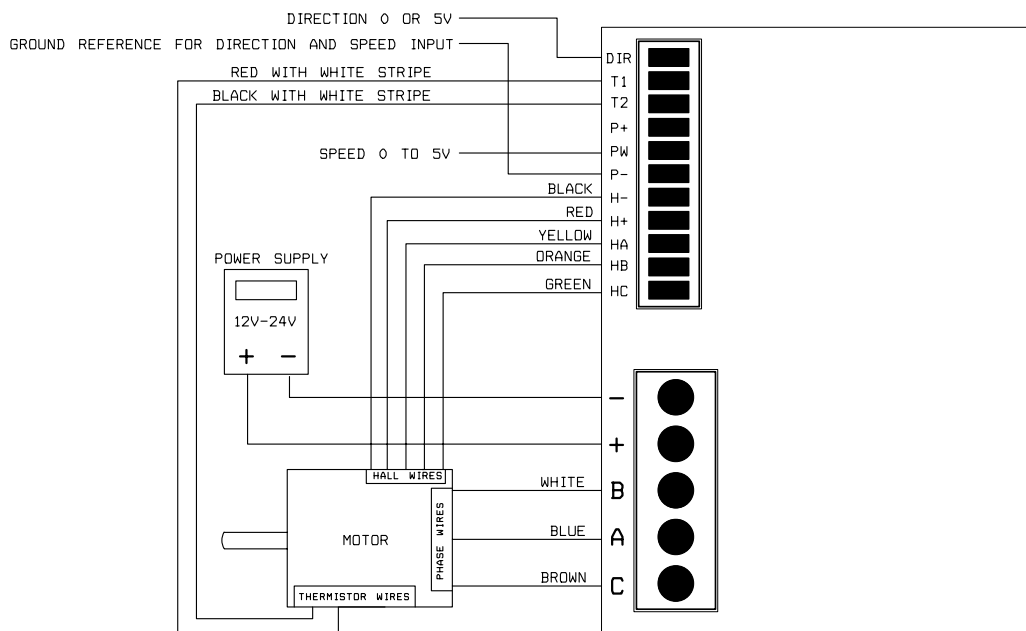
DIRECTION 0 OR 5V
GROUND REFERENCE FOR DIRECTION AND SPEED INPUT
RED WITH WHITE STRIPE
BLACK WITH WHITE STRIPE
SPEED 0 TO 5V
BLACK
RED
YELLOW
ORANGE
GREEN
DIR
T1
T2
P+
PW
P-
H-
H+
HA
HB
HC
POWER SUPPLY
12V-24V
+ −
−
+
HALL WIRES
WHITE
B
MOTOR
PHASE WIRES
BLUE
A
BROWN
C
THERMISTOR WIRES